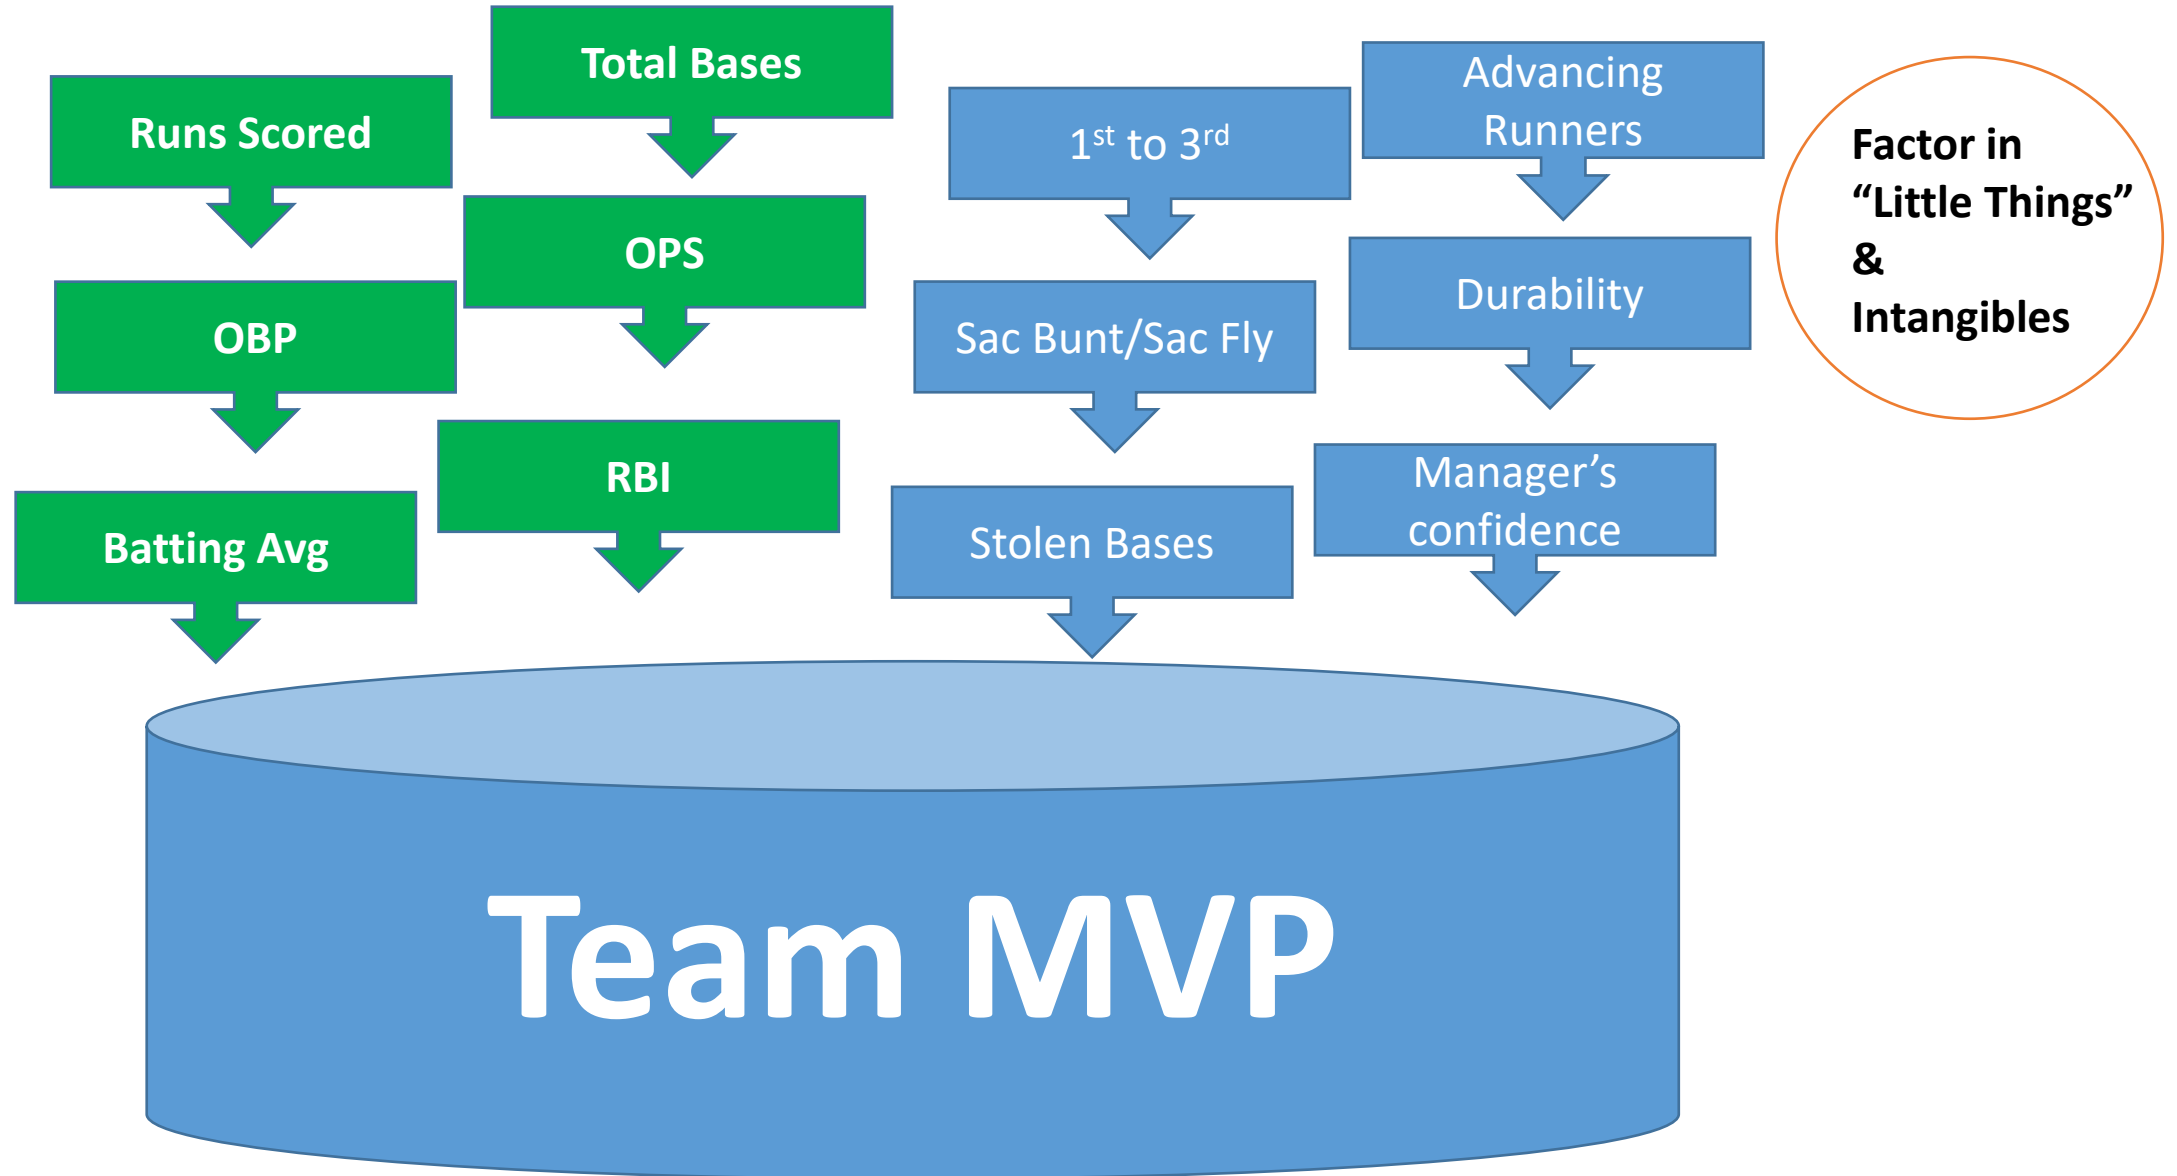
Runs Scored

OBP

Batting Avg

Total Bases

OPS

RBI

1$^{st}$ to 3$^{rd}$

Sac Bunt/Sac Fly

Stolen Bases

Advancing Runners

Durability

Manager’s confidence

Factor in “Little Things” & Intangibles

Team MVP